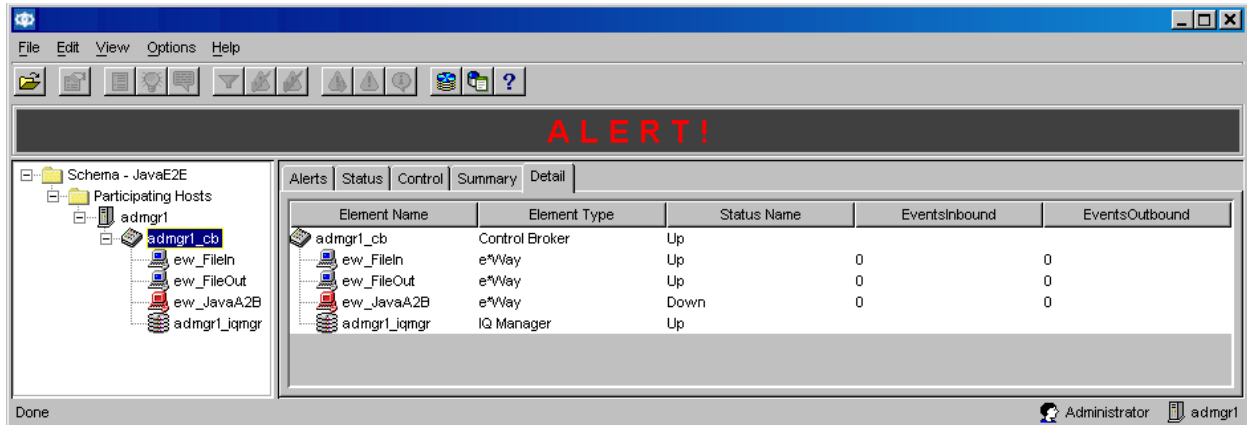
File Edit View Options Help

A L E R T !

Schema - JavaE2E
Participating Hosts
admgr1
admgr1_cb
ew_FileIn
ew_FileOut
ew_JavaA2B
admgr1_iqmgr

Alerts | Status | Control | Summary | Detail

| Element Name | Element Type | Status Name | EventsInbound | EventsOutbound |
|---|---|---|---|---|
| admgr1_cb | Control Broker | Up | | |
| ew_FileIn | e*Way | Up | 0 | 0 |
| ew_FileOut | e*Way | Up | 0 | 0 |
| ew_JavaA2B | e*Way | Down | 0 | 0 |
| admgr1_iqmgr | IQ Manager | Up | | |

Done

Administrator admgr1